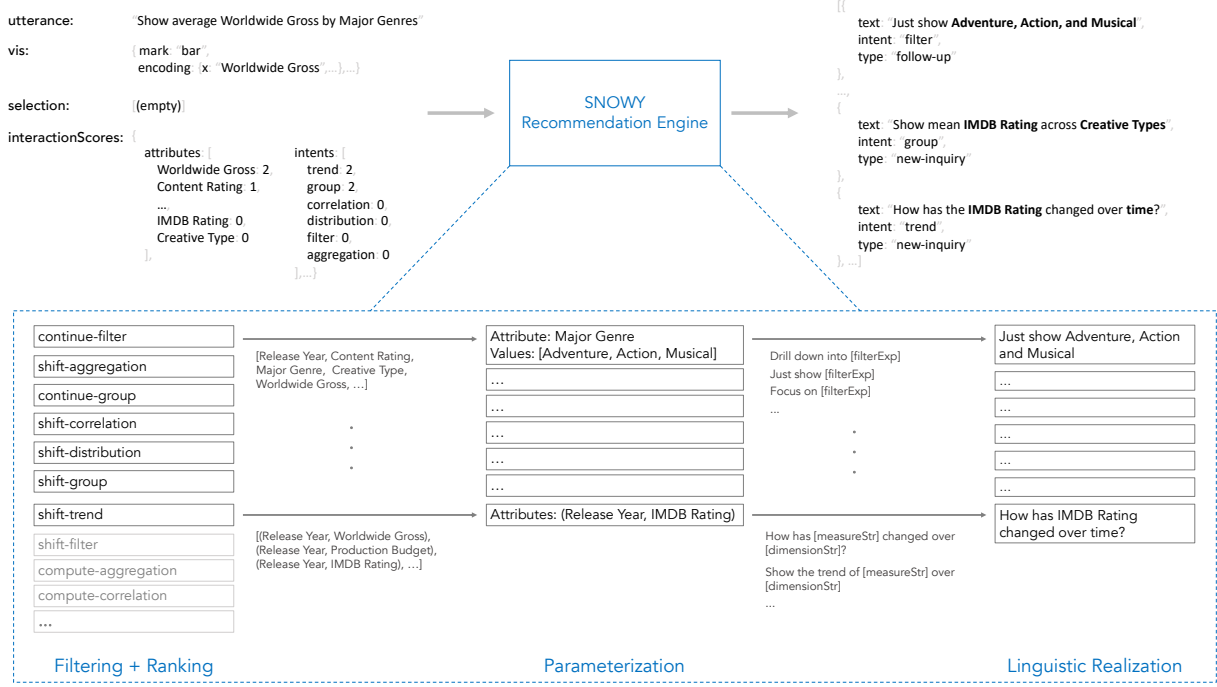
utterance: "Show average Worldwide Gross by Major Genres"

vis: {mark: "bar", encoding: {x: "Worldwide Gross",...},...}

selection: [(empty)]

interactionScores: {
attributes: [
Worldwide Gross: 2,
Content Rating: 1,
...,
IMDB Rating: 0,
Creative Type: 0
],
intents: [
trend: 2,
group: 2,
correlation: 0,
distribution: 0,
filter: 0,
aggregation: 0
],...}

SNOWY Recommendation Engine

[{
text: "Just show **Adventure, Action, and Musical**",
intent: "filter",
type: "follow-up"
},
...,
{
text: "Show mean **IMDB Rating** across **Creative Types**",
intent: "group",
type: "new-inquiry"
},
{
text: "How has the **IMDB Rating** changed over **time**?",
intent: "trend",
type: "new-inquiry"
}, ...]

continue-filter
shift-aggregation
continue-group
shift-correlation
shift-distribution
shift-group
shift-trend
shift-filter
compute-aggregation
compute-correlation
...

[Release Year, Content Rating, Major Genre, Creative Type, Worldwide Gross, ...]

[(Release Year, Worldwide Gross), (Release Year, Production Budget), (Release Year, IMDB Rating), ...]

Attribute: Major Genre
Values: [Adventure, Action, Musical]
...
...
...
...
...
Attributes: (Release Year, IMDB Rating)

Drill down into [filterExp]
Just show [filterExp]
Focus on [filterExp]
...

How has [measureStr] changed over [dimensionStr]?
Show the trend of [measureStr] over [dimensionStr]
...

Just show Adventure, Action and Musical
...
...
...
...
...
How has IMDB Rating changed over time?

Filtering + Ranking

Parameterization

Linguistic Realization